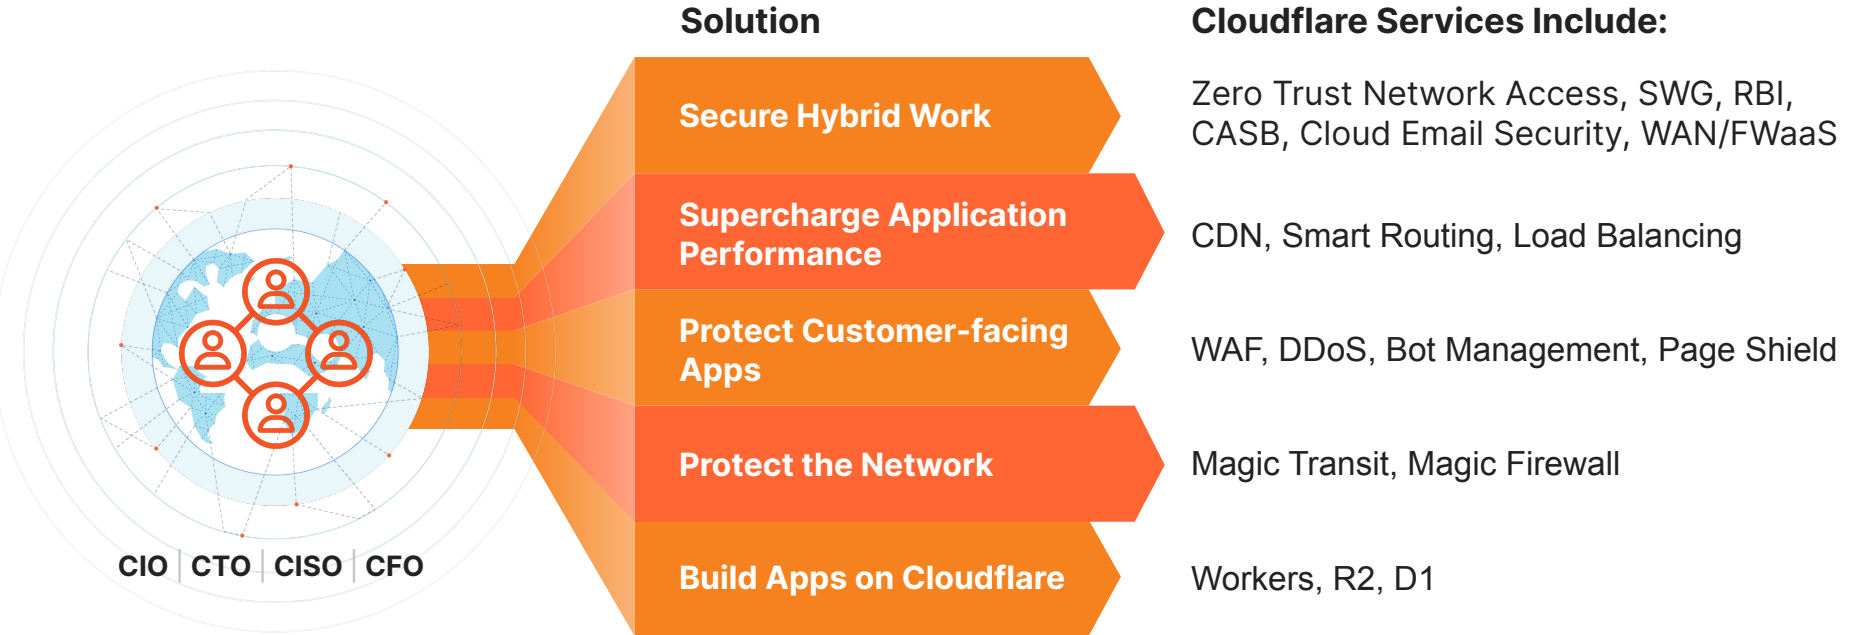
CIO | CTO | CISO | CFO

| Solution | Cloudflare Services Include: |
|---|---|
| Secure Hybrid Work | Zero Trust Network Access, SWG, RBI, CASB, Cloud Email Security, WAN/FWaaS |
| Supercharge Application Performance | CDN, Smart Routing, Load Balancing |
| Protect Customer-facing Apps | WAF, DDoS, Bot Management, Page Shield |
| Protect the Network | Magic Transit, Magic Firewall |
| Build Apps on Cloudflare | Workers, R2, D1 |